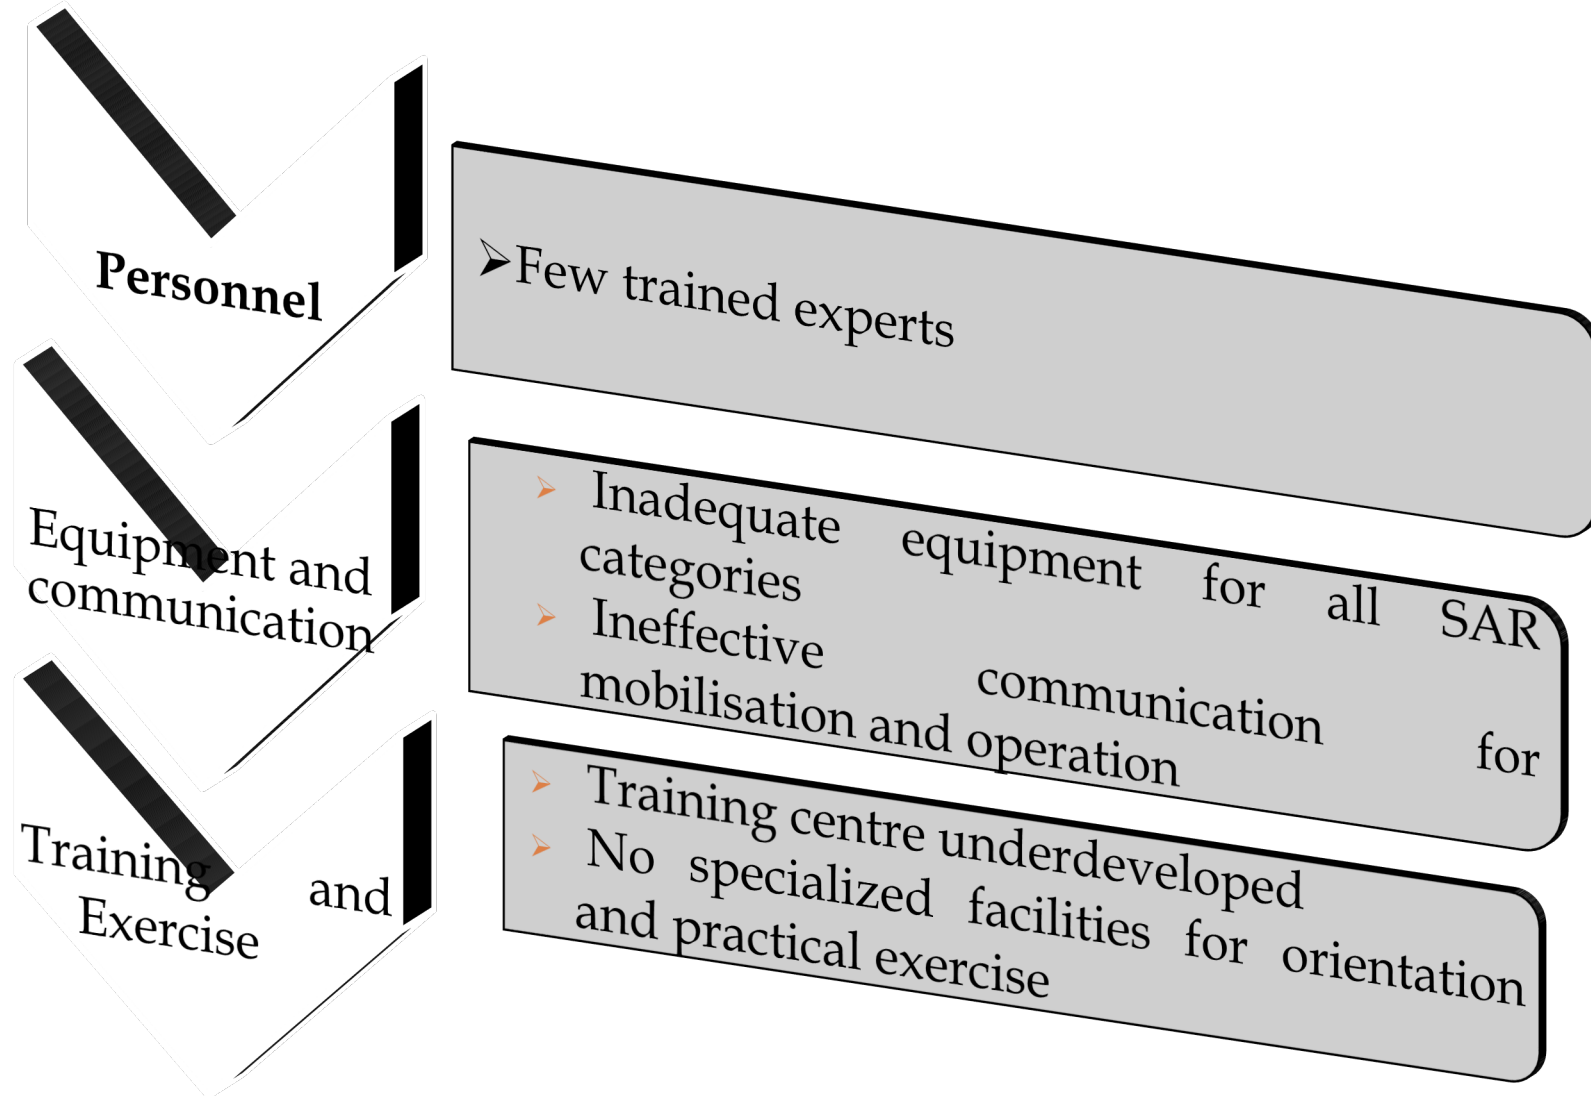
Personnel

Few trained experts

Equipment and communication

Inadequate equipment for all SAR categories
Ineffective communication for mobilisation and operation

Training and Exercise

Training centre underdeveloped
No specialized facilities for orientation and practical exercise